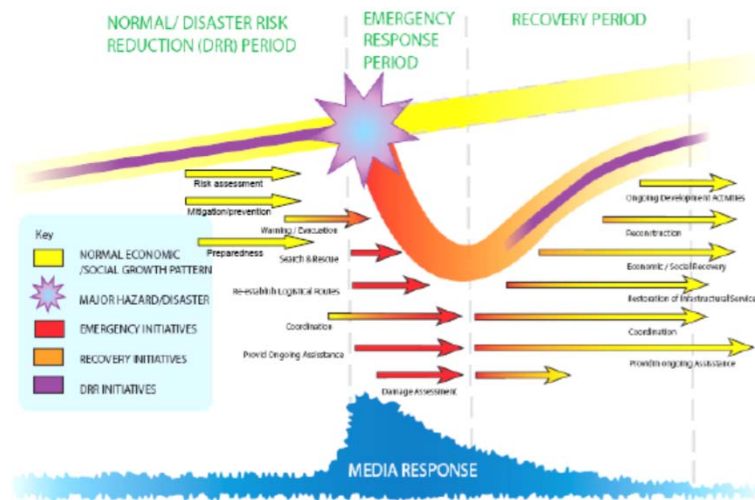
NORMAL/ DISASTER RISK REDUCTION (DRR) PERIOD

EMERGENCY RESPONSE PERIOD

RECOVERY PERIOD

Risk assessment

Mitigation/prevention

Warning / Evacuation

Preparedness

Search & Rescue

Re-establish Logistical Routes

Coordination

Provid Ongoing Assistance

Damage Assessment

Ongoing Development Activities

Reconstruction

Economic / Social Recovery

Restoration of Infrastructural Services

Coordination

Providing ongoing Assistance

Key

NORMAL ECONOMIC /SOCIAL GROWTH PATTERN

MAJOR HAZARD/DISASTER

EMERGENCY INITIATIVES

RECOVERY INITIATIVES

DRR INITIATIVES

MEDIA RESPONSE